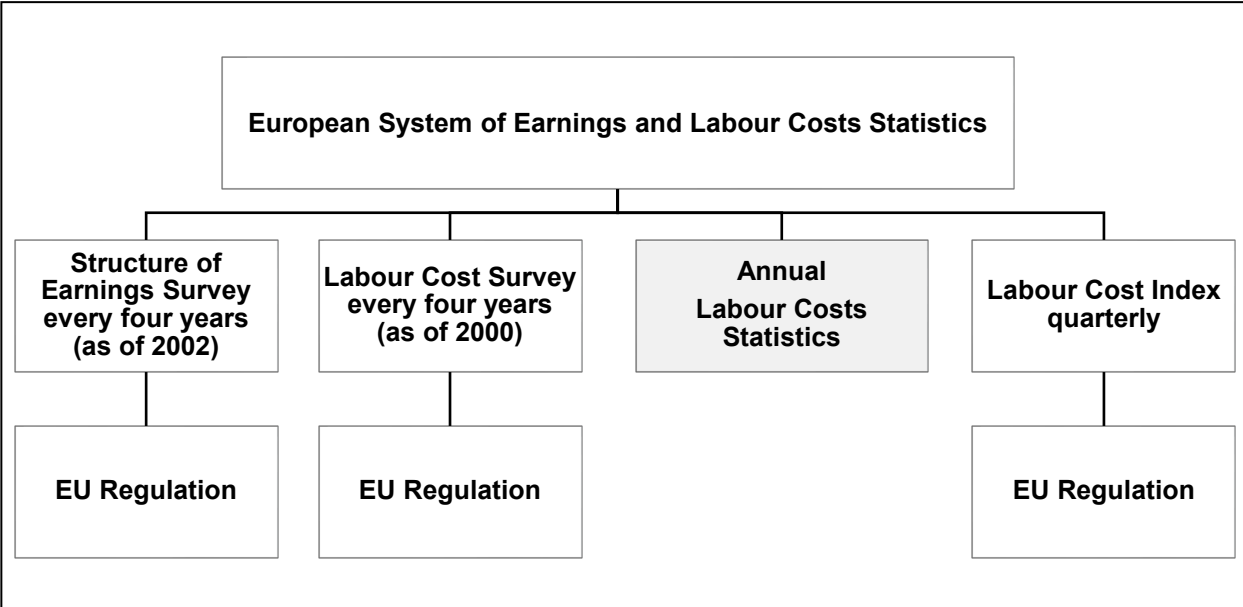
European System of Earnings and Labour Costs Statistics

Structure of Earnings Survey every four years (as of 2002)

Labour Cost Survey every four years (as of 2000)

Annual Labour Costs Statistics

Labour Cost Index quarterly

EU Regulation

EU Regulation

EU Regulation